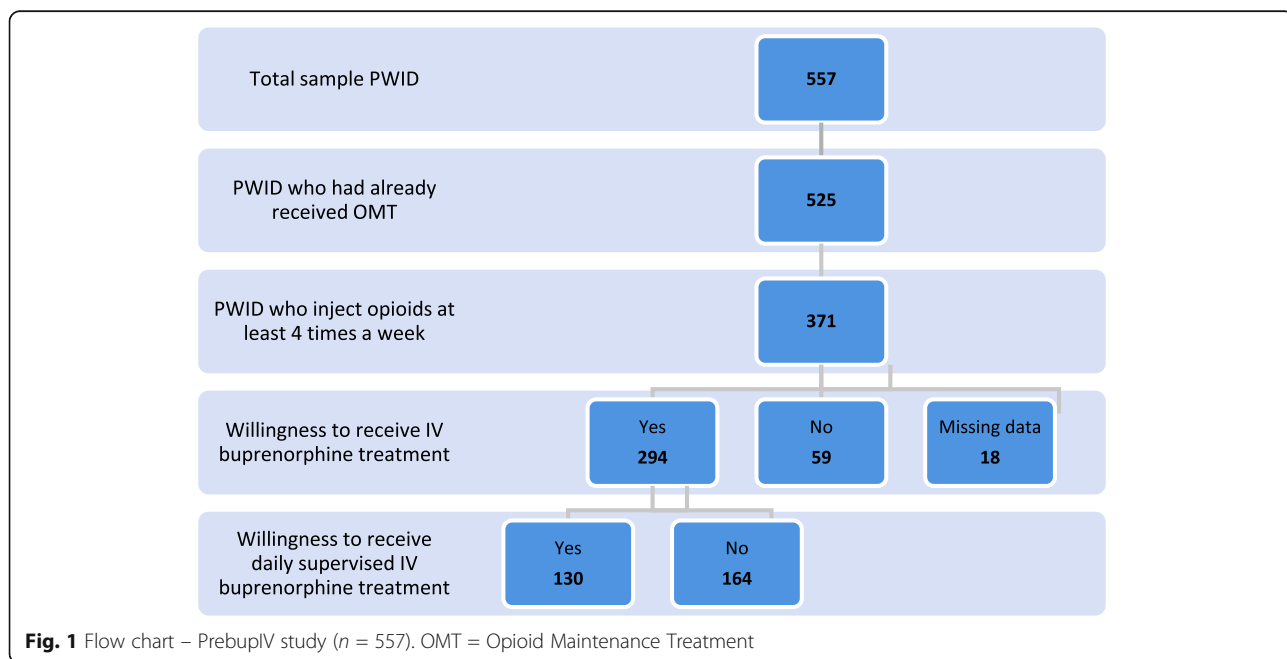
Total sample PWID

557

PWID who had already received OMT

525

PWID who inject opioids at least 4 times a week

371

Willingness to receive IV buprenorphine treatment

Yes
294

No
59

Missing data
18

Willingness to receive daily supervised IV buprenorphine treatment

Yes
130

No
164

**Fig. 1** Flow chart – PrebupIV study ($n$ = 557). OMT = Opioid Maintenance Treatment